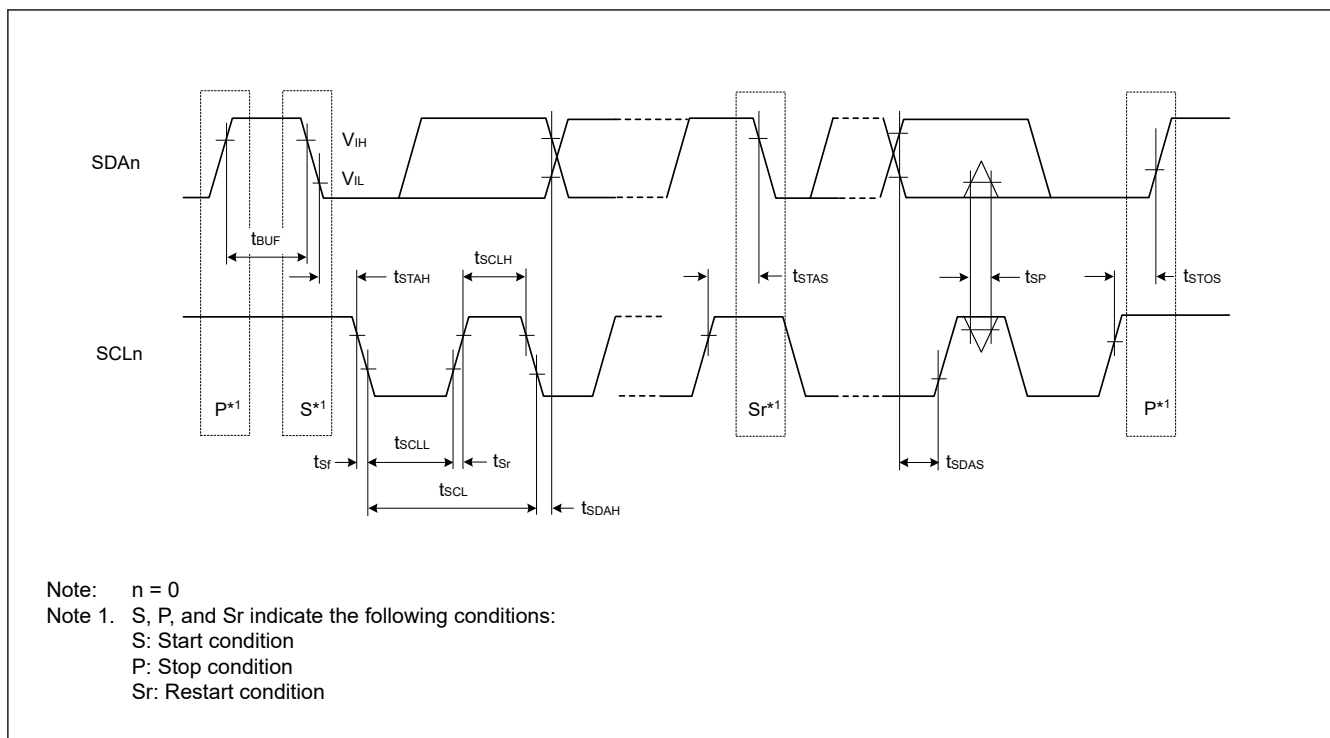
SDAn

$V_{IH}$

$V_{IL}$

$t_{BUF}$

$t_{STAH}$

$t_{SCLH}$

$t_{STAS}$

$t_{SP}$

$t_{STOS}$

SCLn

P*1

S*1

Sr*1

P*1

$t_{Sf}$

$t_{SCLL}$

$t_{Sr}$

$t_{SCL}$

$t_{SDAH}$

$t_{SDAS}$

Note: n = 0
Note 1. S, P, and Sr indicate the following conditions:
S: Start condition
P: Stop condition
Sr: Restart condition